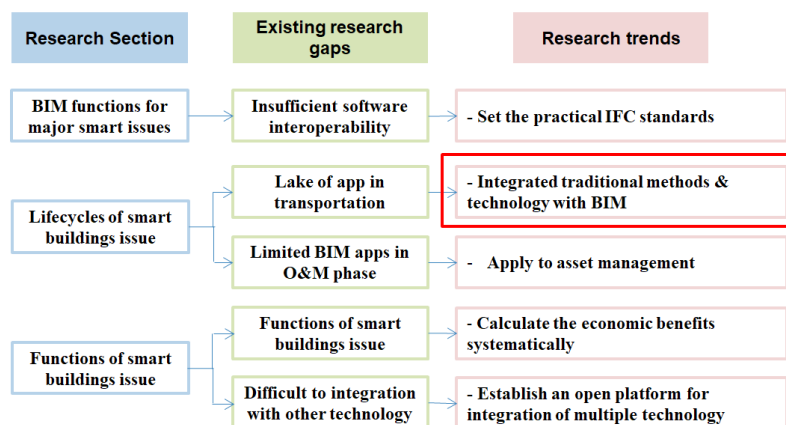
Research Section

Existing research gaps

Research trends

BIM functions for major smart issues

Insufficient software interoperability

- Set the practical IFC standards

Lifecycles of smart buildings issue

Lake of app in transportation

- Integrated traditional methods & technology with BIM

Limited BIM apps in O&M phase

- Apply to asset management

Functions of smart buildings issue

Functions of smart buildings issue

- Calculate the economic benefits systematically

Difficult to integration with other technology

- Establish an open platform for integration of multiple technology